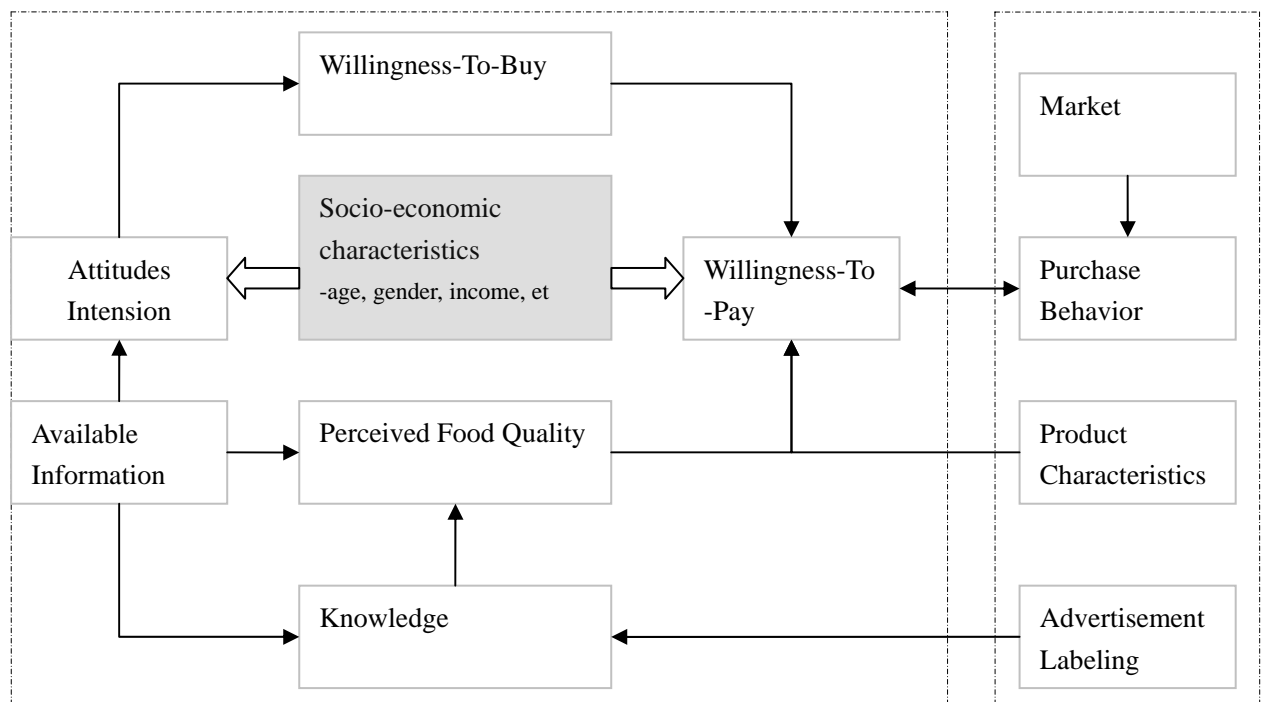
Willingness-To-Buy

Market

Socio-economic characteristics -age, gender, income, et

Attitudes Intension

Willingness-To -Pay

Purchase Behavior

Available Information

Perceived Food Quality

Product Characteristics

Knowledge

Advertisement Labeling